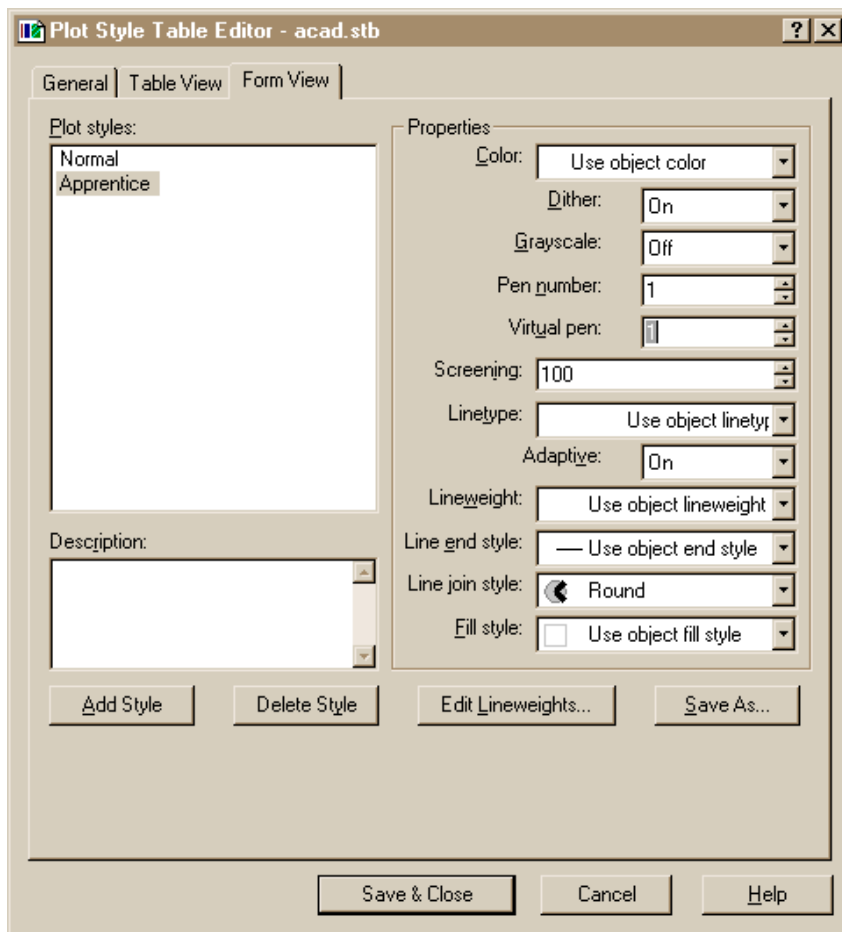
Plot Style Table Editor - acad.stb

?

General | Table View | Form View

Plot styles:

Normal
Apprentice

Description:

Properties

Color: Use object color

Dither: On

Grayscale: Off

Pen number: 1

Virtual pen: 1

Screening: 100

Linetype: Use object linetyp

Adaptive: On

Lineweight: Use object lineweight

Line end style: — Use object end style

Line join style: Round

Fill style: Use object fill style

Add Style

Delete Style

Edit Lineweights...

Save As...

Save & Close

Cancel

Help